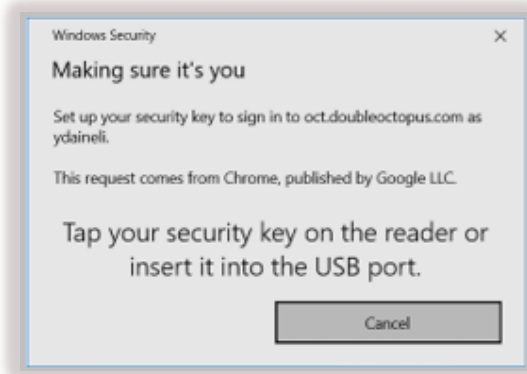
Windows Security

×

Making sure it's you

Set up your security key to sign in to oct.doubleoctopus.com as ydaineli.

This request comes from Chrome, published by Google LLC.

Tap your security key on the reader or insert it into the USB port.

Cancel